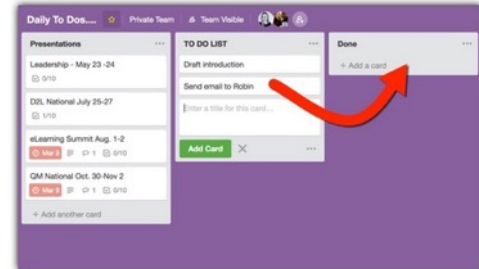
Daily To Dos.... ☆ Private Team Team Visible A

Presentations ...

Leadership - May 23 -24
0/10

D2L National July 25-27
1/10

eLearning Summit Aug. 1-2
Mar 8 1 0/10

QM National Oct. 30-Nov 2
Mar 8 1 0/10

+ Add another card

TO DO LIST ...

Draft introduction

Send email to Robin

Enter a title for this card...

Add Card ✕ ...

Done ...

+ Add a card